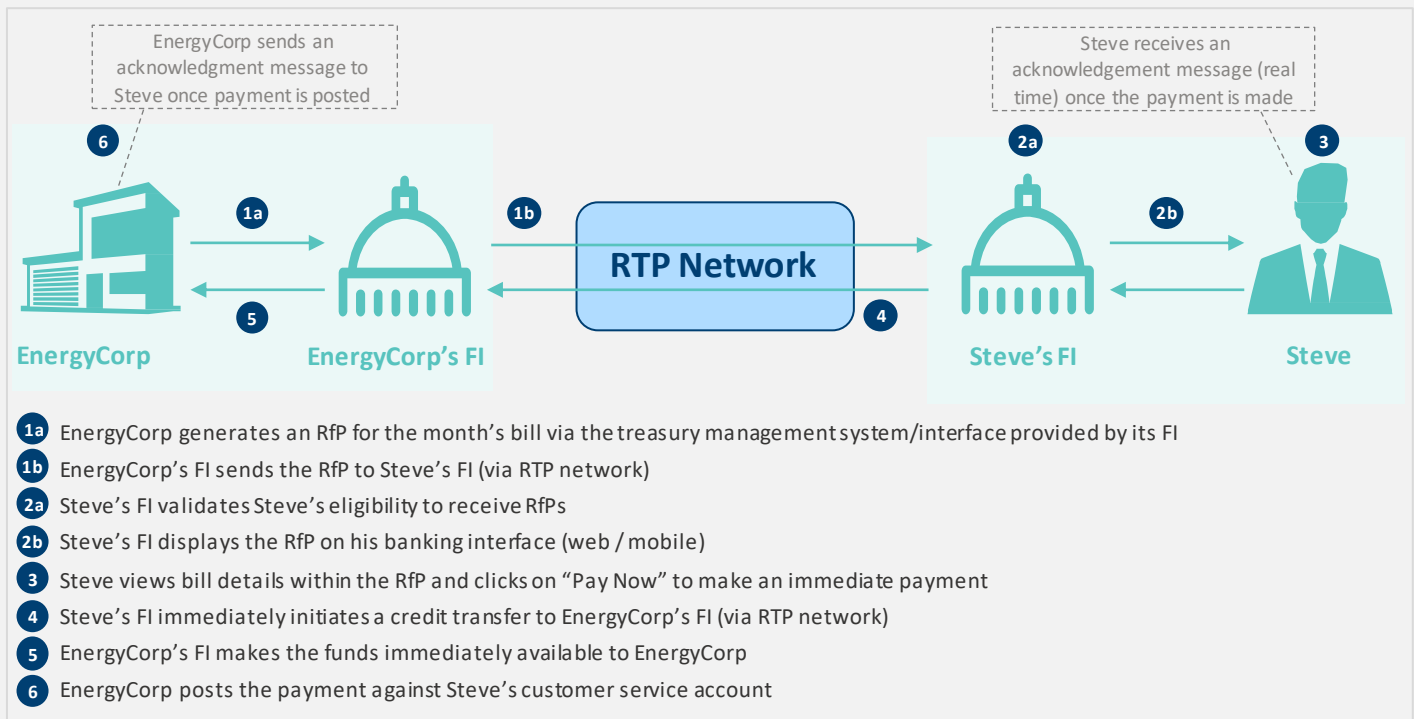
EnergyCorp sends an acknowledgment message to Steve once payment is posted

Steve receives an acknowledgement message (real time) once the payment is made

6

2a

3

1a

1b

2b

RTP Network

5

4

EnergyCorp

EnergyCorp's FI

Steve's FI

Steve

1a EnergyCorp generates an RfP for the month's bill via the treasury management system/interface provided by its FI

1b EnergyCorp's FI sends the RfP to Steve's FI (via RTP network)

2a Steve's FI validates Steve's eligibility to receive RfPs

2b Steve's FI displays the RfP on his banking interface (web / mobile)

3 Steve views bill details within the RfP and clicks on "Pay Now" to make an immediate payment

4 Steve's FI immediately initiates a credit transfer to EnergyCorp's FI (via RTP network)

5 EnergyCorp's FI makes the funds immediately available to EnergyCorp

6 EnergyCorp posts the payment against Steve's customer service account